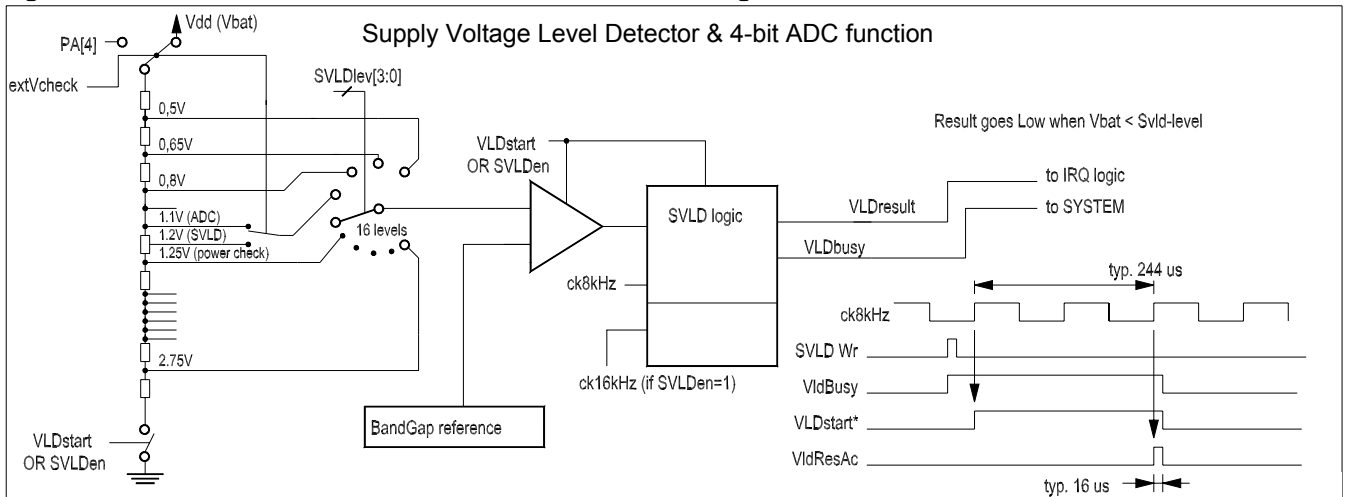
Supply Voltage Level Detector & 4-bit ADC function

PA[4]

Vdd (Vbat)

extVcheck

SVLDlev[3:0]

0,5V

0,65V

0,8V

1.1V (ADC)

1.2V (SVLD)

1.25V (power check)

16 levels

2.75V

VLDstart OR SVLDen

VLDstart OR SVLDen

BandGap reference

SVLD logic

ck8kHz

ck16kHz (if SVLDen=1)

Result goes Low when Vbat < Svld-level

VLDresult

to IRQ logic

VLDbusy

to SYSTEM

typ. 244 us

ck8kHz

SVLD Wr

VldBusy

VLDstart*

VldResAc

typ. 16 us